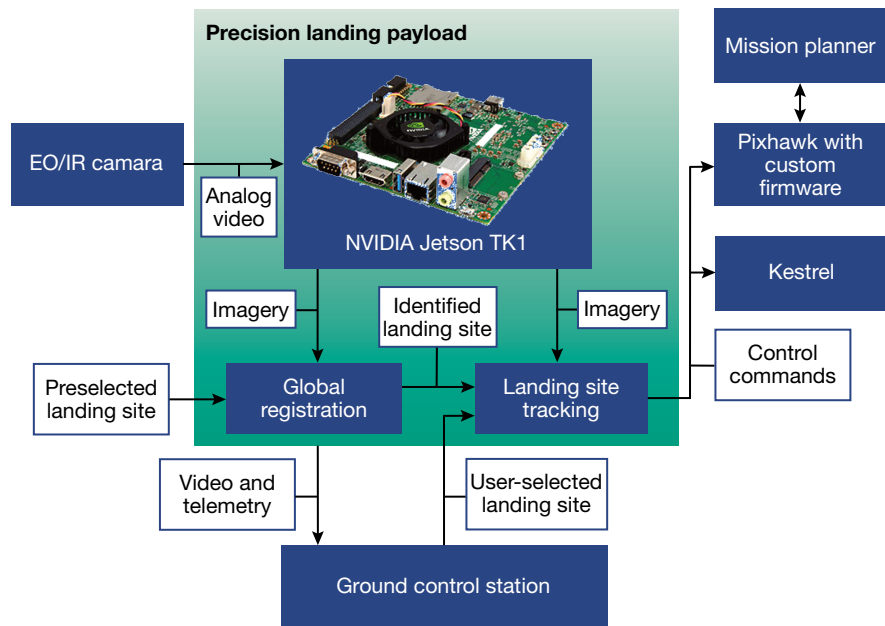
Precision landing payload

Mission planner

EO/IR camara

Analog video

NVIDIA Jetson TK1

Pixhawk with custom firmware

Kestrel

Imagery

Identified landing site

Imagery

Control commands

Preselected landing site

Global registration

Landing site tracking

Video and telemetry

User-selected landing site

Ground control station